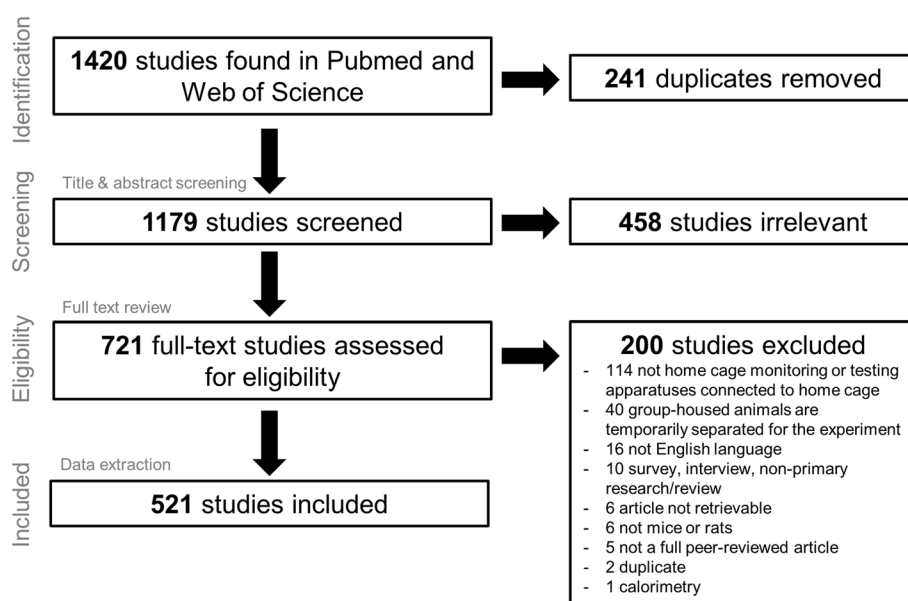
Identification

**1420** studies found in Pubmed and Web of Science

**241** duplicates removed

Screening

Title & abstract screening

**1179** studies screened

**458** studies irrelevant

Eligibility

Full text review

**721** full-text studies assessed for eligibility

**200** studies excluded
- 114 not home cage monitoring or testing apparatuses connected to home cage
- 40 group-housed animals are temporarily separated for the experiment
- 16 not English language
- 10 survey, interview, non-primary research/review
- 6 article not retrievable
- 6 not mice or rats
- 5 not a full peer-reviewed article
- 2 duplicate
- 1 calorimetry

Included

Data extraction

**521** studies included